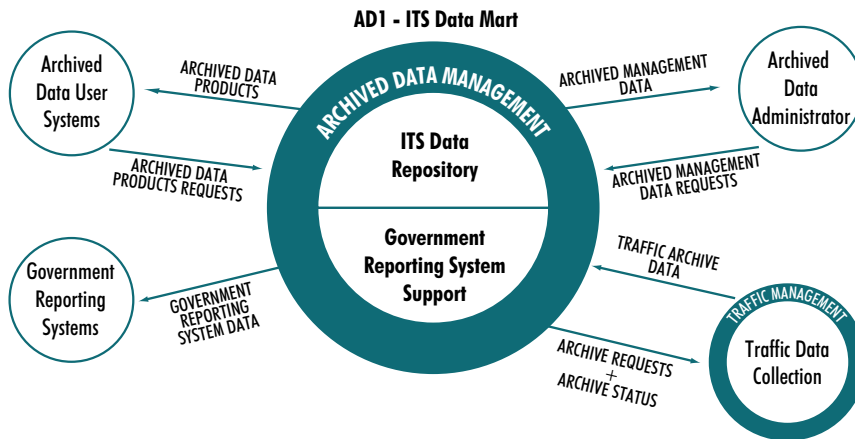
AD1 - ITS Data Mart

Archived Data User Systems

ARCHIVED DATA PRODUCTS

ARCHIVED DATA PRODUCTS REQUESTS

ARCHIVED DATA MANAGEMENT

ITS Data Repository

Government Reporting System Support

ARCHIVED MANAGEMENT DATA

Archived Data Administrator

ARCHIVED MANAGEMENT DATA REQUESTS

Government Reporting Systems

GOVERNMENT REPORTING SYSTEM DATA

TRAFFIC ARCHIVE DATA

TRAFFIC MANAGEMENT

Traffic Data Collection

ARCHIVE REQUESTS + ARCHIVE STATUS